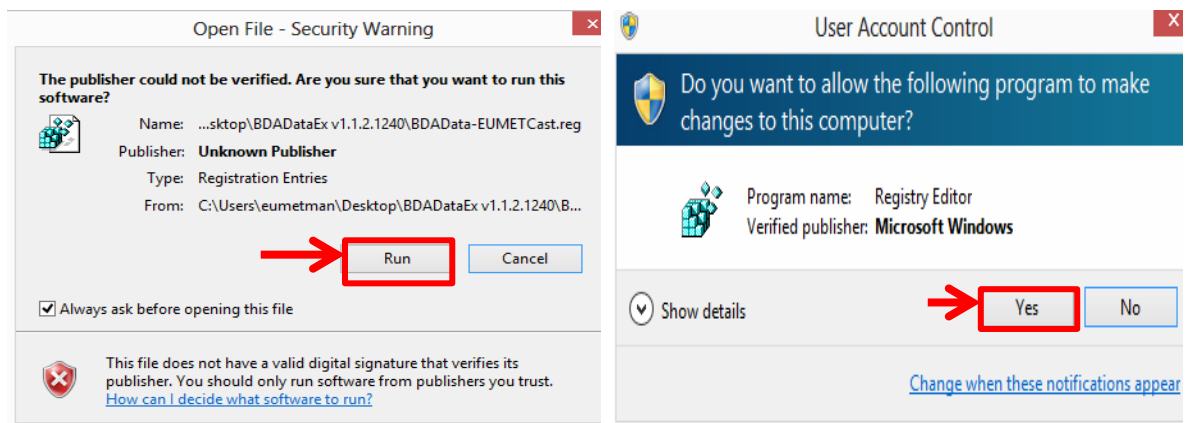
Open File - Security Warning

The publisher could not be verified. Are you sure that you want to run this software?

Name: ...sktop\BDADataEx v1.1.2.1240\BDAData-EUMETCast.reg
Publisher: Unknown Publisher
Type: Registration Entries
From: C:\Users\eumetman\Desktop\BDADataEx v1.1.2.1240\B...

Run
Cancel

Always ask before opening this file

This file does not have a valid digital signature that verifies its publisher. You should only run software from publishers you trust.
How can I decide what software to run?

User Account Control

Do you want to allow the following program to make changes to this computer?

Program name: Registry Editor
Verified publisher: Microsoft Windows

Show details
Yes
No

Change when these notifications appear